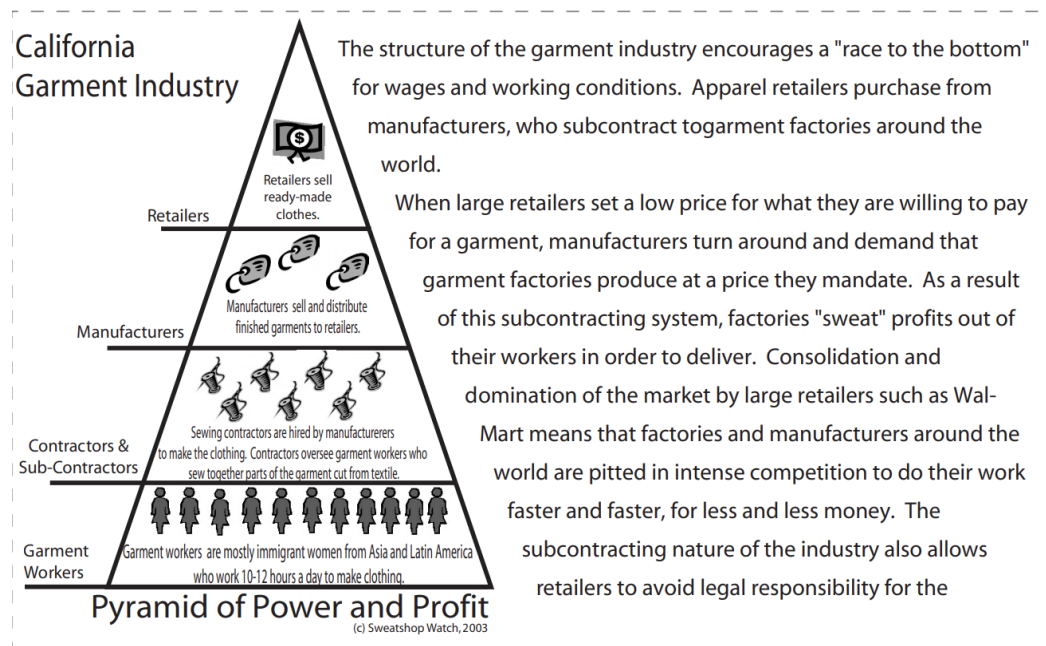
California
Garment Industry

$

Retailers sell ready-made clothes.

Retailers

Manufacturers sell and distribute finished garments to retailers.

Manufacturers

Sewing contractors are hired by manufacturerers to make the clothing. Contractors oversee garment workers who sew together parts of the garment cut from textile.

Contractors &
Sub-Contractors

Garment workers are mostly immigrant women from Asia and Latin America who work 10-12 hours a day to make clothing.

Garment
Workers

Pyramid of Power and Profit
(c) Sweatshop Watch, 2003

The structure of the garment industry encourages a "race to the bottom" for wages and working conditions. Apparel retailers purchase from manufacturers, who subcontract togarment factories around the world.

When large retailers set a low price for what they are willing to pay for a garment, manufacturers turn around and demand that garment factories produce at a price they mandate. As a result of this subcontracting system, factories "sweat" profits out of their workers in order to deliver. Consolidation and domination of the market by large retailers such as Wal-Mart means that factories and manufacturers around the world are pitted in intense competition to do their work faster and faster, for less and less money. The subcontracting nature of the industry also allows retailers to avoid legal responsibility for the